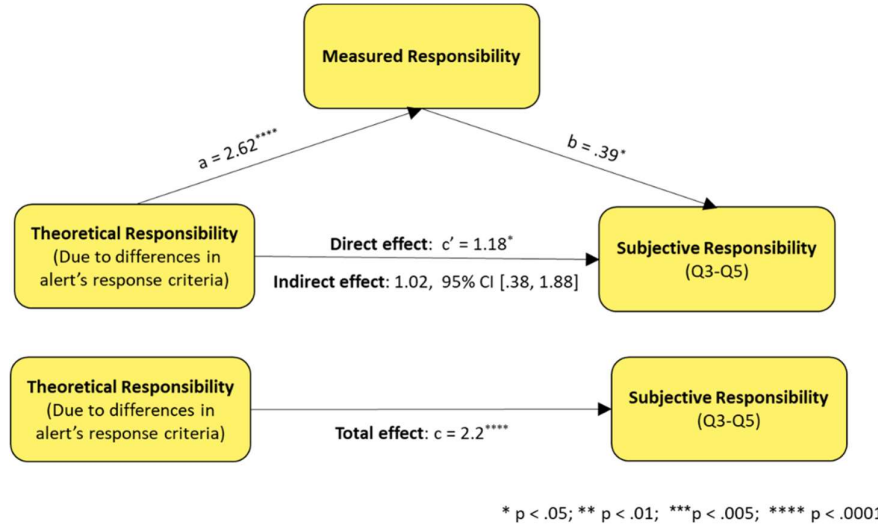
Measured Responsibility

a = 2.62$^{****}$

b = .39$^{*}$

Theoretical Responsibility (Due to differences in alert's response criteria)

Direct effect: c' = 1.18$^{*}$

Indirect effect: 1.02, 95% CI [.38, 1.88]

Subjective Responsibility (Q3-Q5)

Theoretical Responsibility (Due to differences in alert's response criteria)

Total effect: c = 2.2$^{****}$

Subjective Responsibility (Q3-Q5)

* p < .05; ** p < .01; ***p < .005; **** p < .0001